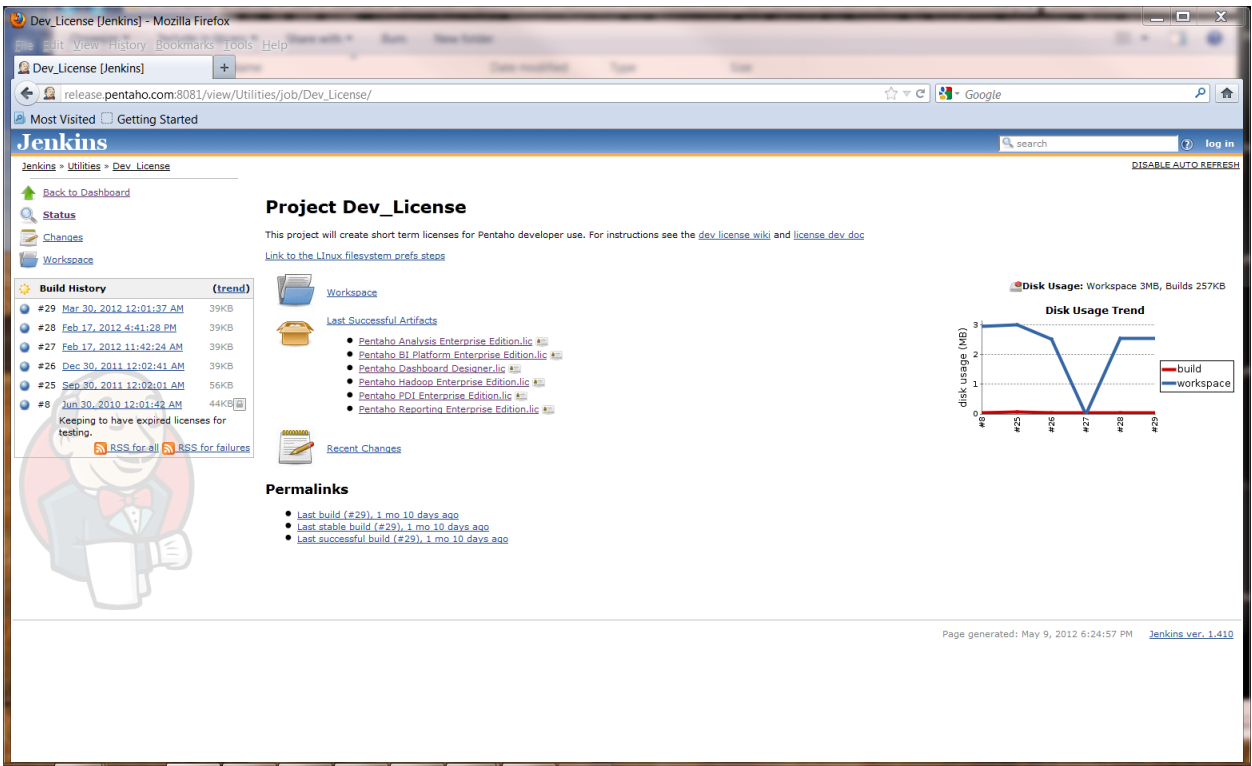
Dev_License [Jenkins] - Mozilla Firefox

File Edit View History Bookmarks Tools Help

Dev_License [Jenkins] +

release.pentaho.com:8081/view/Utilities/job/Dev_License/

Google

Most Visited Getting Started

Jenkins

search

log in

Jenkins » Utilities » Dev_License

DISABLE AUTO REFRESH

Back to Dashboard

Status

Changes

Workspace

Build History (trend)

| | | |
|---|---|---|
| #29 | Mar 30, 2012 12:01:37 AM | 39KB |
| #28 | Feb 17, 2012 4:41:28 PM | 39KB |
| #27 | Feb 17, 2012 11:42:24 AM | 39KB |
| #26 | Dec 30, 2011 12:02:41 AM | 39KB |
| #25 | Sep 30, 2011 12:02:01 AM | 56KB |
| #8 | Jun 30, 2010 12:01:42 AM | 44KB |

Keeping to have expired licenses for testing.

RSS for all RSS for failures

Project Dev_License

This project will create short term licenses for Pentaho developer use. For instructions see the dev license wiki and license dev doc

Link to the LInux filesystem prefs steps

Workspace

Last Successful Artifacts

- Pentaho Analysis Enterprise Edition.lic
- Pentaho BI Platform Enterprise Edition.lic
- Pentaho Dashboard Designer.lic
- Pentaho Hadoop Enterprise Edition.lic
- Pentaho PDI Enterprise Edition.lic
- Pentaho Reporting Enterprise Edition.lic

Recent Changes

Permalinks

- Last build (#29), 1 mo 10 days ago
- Last stable build (#29), 1 mo 10 days ago
- Last successful build (#29), 1 mo 10 days ago

Disk Usage: Workspace 3MB, Builds 257KB

Disk Usage Trend

disk usage (MB)

0 1 2 3

#8 #25 #26 #27 #28 #29

build

workspace

Page generated: May 9, 2012 6:24:57 PM Jenkins ver. 1.410